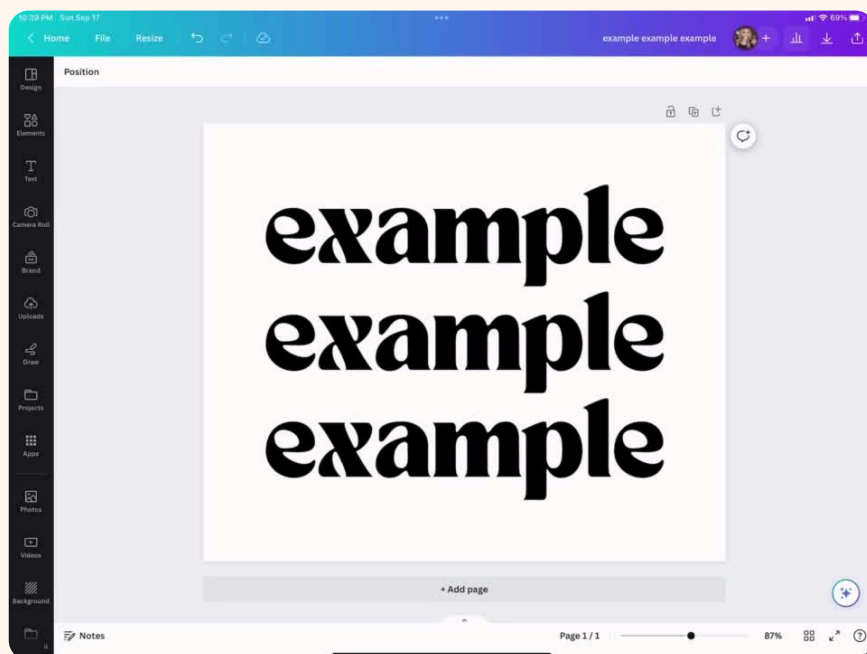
10:39 PM Sun Sep 17
69%
Home File Resize
example example example
Position
Design
Elements
Text
Camera Roll
Brand
Uploads
Draw
Projects
Apps
Photos
Videos
Background
example
example
example
+ Add page
Notes
Page 1 / 1
87%